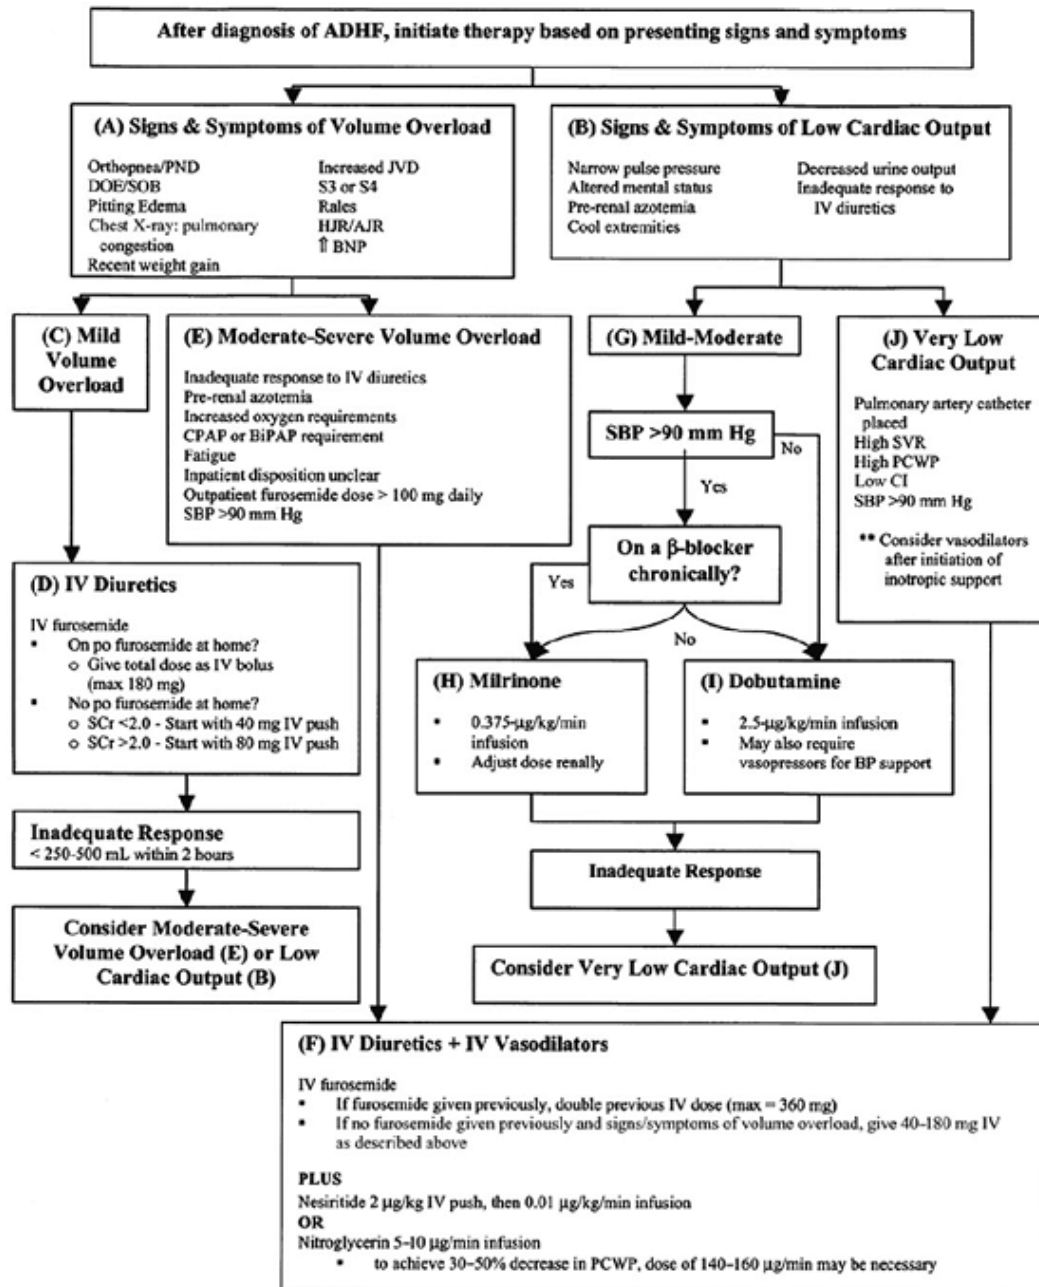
After diagnosis of ADHF, initiate therapy based on presenting signs and symptoms

(A) Signs & Symptoms of Volume Overload

Orthopnea/PND
DOE/SOB
Pitting Edema
Chest X-ray: pulmonary congestion
Recent weight gain

Increased JVD
S3 or S4
Rales
HJR/AJR
⇑ BNP

(B) Signs & Symptoms of Low Cardiac Output

Narrow pulse pressure
Altered mental status
Pre-renal azotemia
Cool extremities

Decreased urine output
Inadequate response to IV diuretics

(C) Mild Volume Overload

(E) Moderate-Severe Volume Overload

Inadequate response to IV diuretics
Pre-renal azotemia
Increased oxygen requirements
CPAP or BiPAP requirement
Fatigue
Inpatient disposition unclear
Outpatient furosemide dose > 100 mg daily
SBP >90 mm Hg

(G) Mild-Moderate

SBP >90 mm Hg

No

Yes

On a β-blocker chronically?

Yes

No

(J) Very Low Cardiac Output

Pulmonary artery catheter placed
High SVR
High PCWP
Low CI
SBP >90 mm Hg

** Consider vasodilators after initiation of inotropic support

(D) IV Diuretics

IV furosemide
• On po furosemide at home?
  ○ Give total dose as IV bolus (max 180 mg)
• No po furosemide at home?
  ○ SCr <2.0 - Start with 40 mg IV push
  ○ SCr >2.0 - Start with 80 mg IV push

(H) Milrinone

• 0.375-µg/kg/min infusion
• Adjust dose renally

(I) Dobutamine

• 2.5-µg/kg/min infusion
• May also require vasopressors for BP support

Inadequate Response
< 250-500 mL within 2 hours

Inadequate Response

Consider Moderate-Severe Volume Overload (E) or Low Cardiac Output (B)

Consider Very Low Cardiac Output (J)

(F) IV Diuretics + IV Vasodilators

IV furosemide
• If furosemide given previously, double previous IV dose (max = 360 mg)
• If no furosemide given previously and signs/symptoms of volume overload, give 40-180 mg IV as described above

PLUS
Nesiritide 2 µg/kg IV push, then 0.01 µg/kg/min infusion
OR
Nitroglycerin 5-10 µg/min infusion
• to achieve 30-50% decrease in PCWP, dose of 140-160 µg/min may be necessary